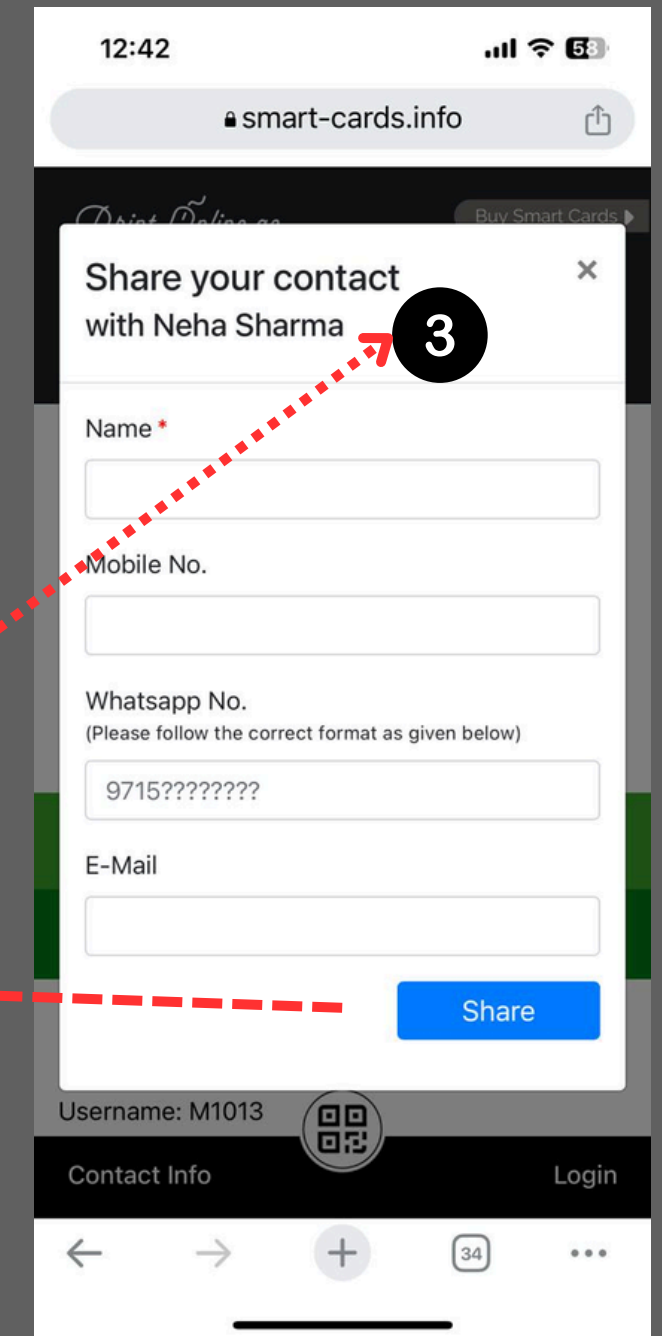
12:42

58

smart-cards.info

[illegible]

Buy Smart Cards

Share your contact
with Neha Sharma

×

3

Name *

Mobile No.

Whatsapp No.
(Please follow the correct format as given below)

9715????????

E-Mail

Share

Username: M1013

Contact Info

Login

34